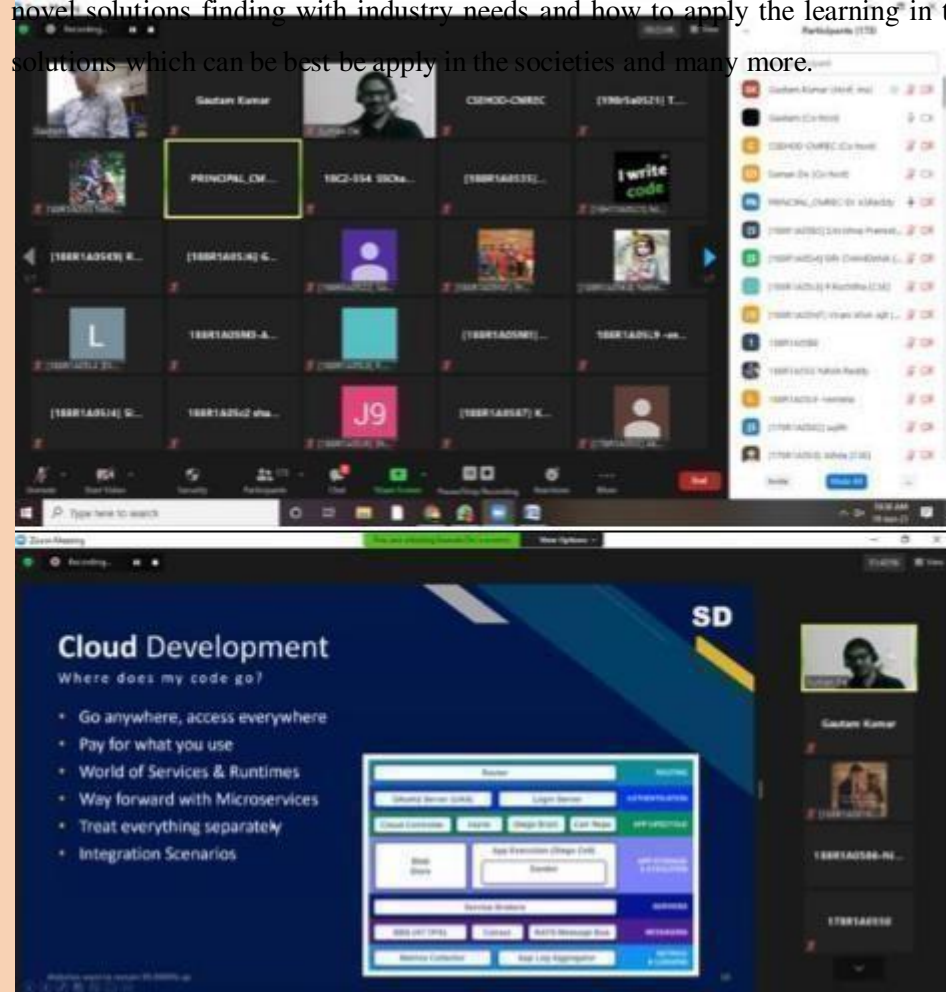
novel solutions finding with industry needs and how to apply the learning in t solutions which can be best be apply in the societies and many more.

Recording...

Gautam Kumar

CSEHOD-CMREC

[198r5a0521] T...

PRINCIPAL_CM...

18C2-554 SSCha...

[188R1A0535]...

I write code

[188R1A0549] K...

[188R1A05A6] G...

L

188R1A05M3-A...

[188R1A05M0]...

188R1A05L9 -se...

J9

[188R1A05J4] S...

188R1A05c2 sha...

[188R1A0567] K...

Participants (178)

Gautam Kumar (Host, me)

Gautam (Co-host)

CSEHOD-CMREC (Co-host)

Suman Dk (Co-host)

End

Type here to search

Zoom Meeting

Recording...

View Options

SD

Cloud Development

Where does my code go?

• Go anywhere, access everywhere

• Pay for what you use

• World of Services & Runtimes

• Way forward with Microservices

• Treat everything separately

• Integration Scenarios

Router

Login Server

Cloud Controller

Blob Store

App Execution (Diego Cell)

Garden

Service Brokers

NATS Message Bus

Metrics Collector

App Log Aggregator

Gautam Kumar

188R1A0586-N...

178R1A0550